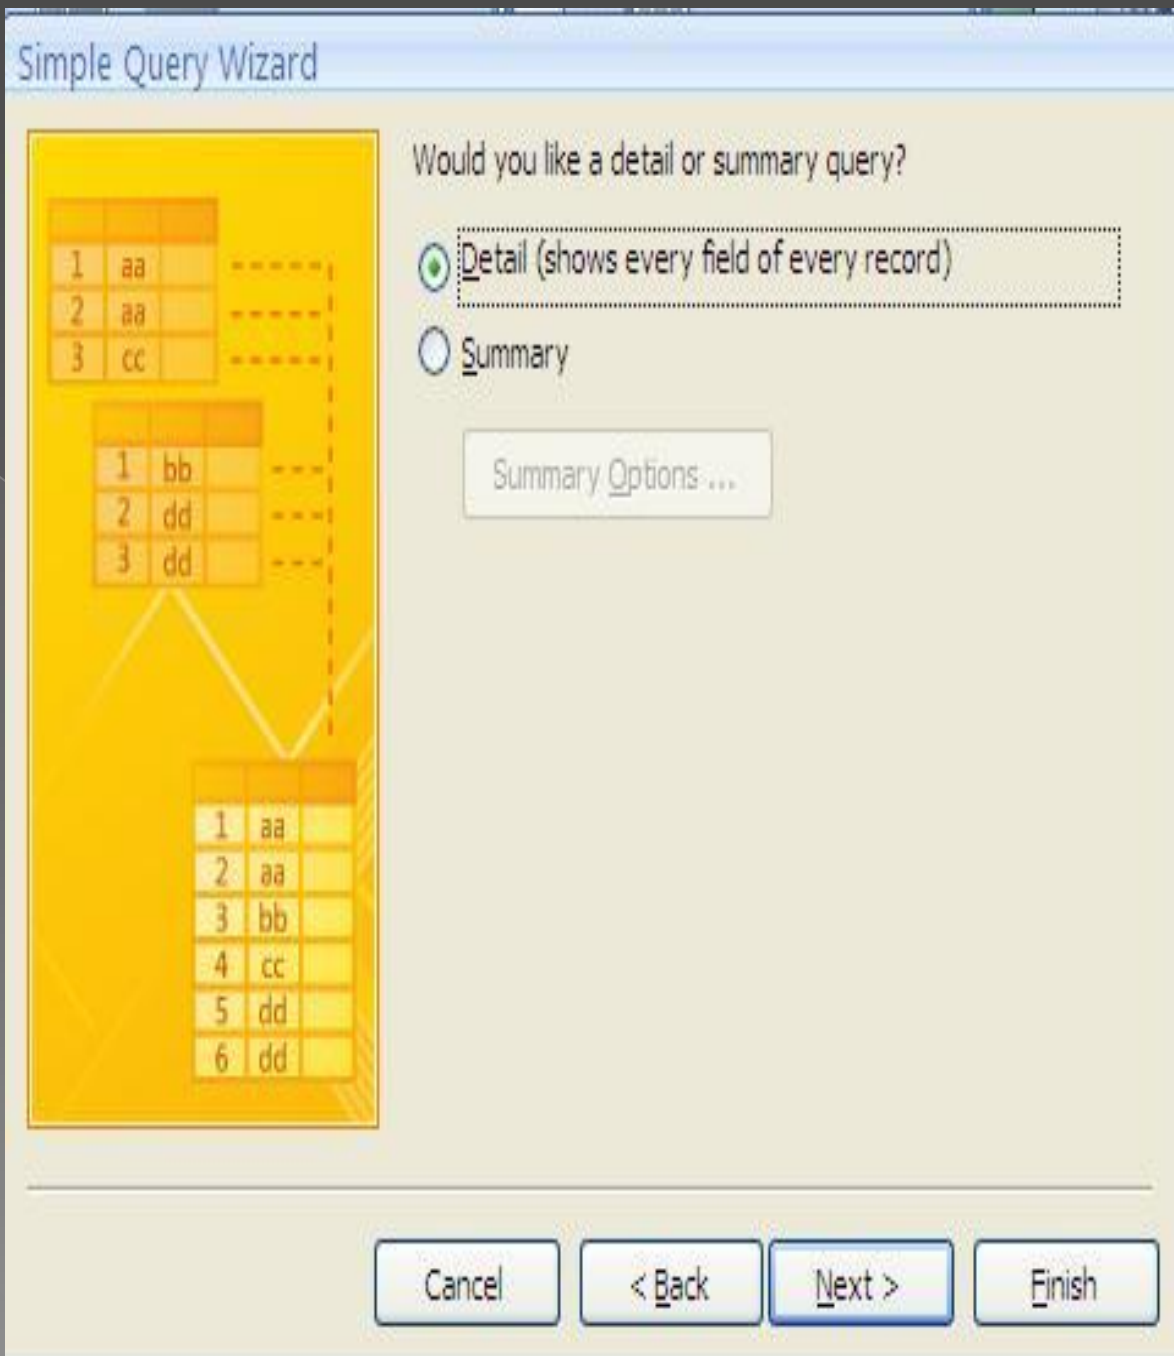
Simple Query Wizard

| 1 | aa | |
|---|---|---|
| 2 | aa | |
| 3 | cc | |

| 1 | bb | |
|---|---|---|
| 2 | dd | |
| 3 | dd | |

| 1 | aa | |
|---|---|---|
| 2 | aa | |
| 3 | bb | |
| 4 | cc | |
| 5 | dd | |
| 6 | dd | |

Would you like a detail or summary query?

Detail (shows every field of every record)

Summary

Summary Options ...

Cancel

< Back

Next >

Finish